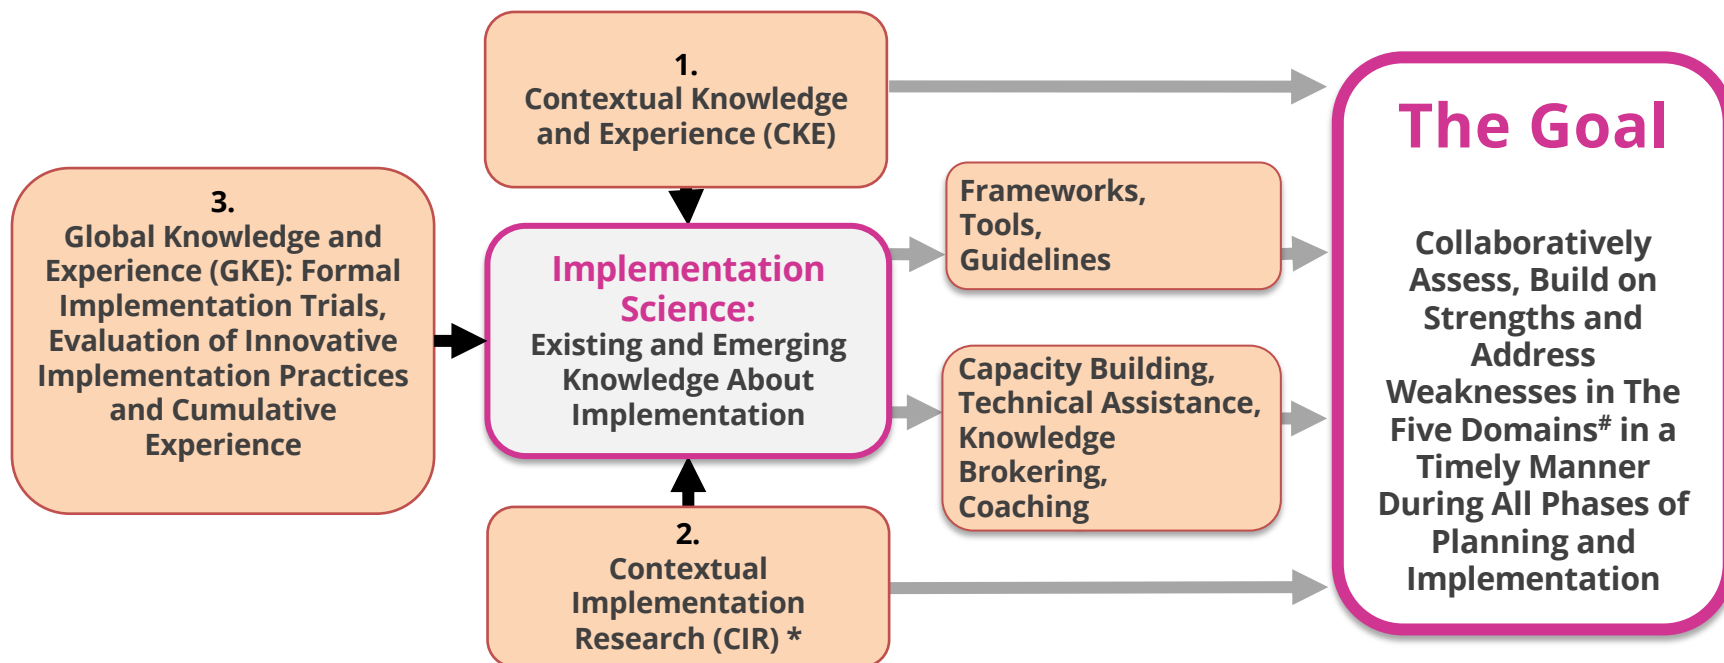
3.
Global Knowledge and Experience (GKE): Formal Implementation Trials, Evaluation of Innovative Implementation Practices and Cumulative Experience

1.
Contextual Knowledge and Experience (CKE)

Implementation Science:
Existing and Emerging Knowledge About Implementation

2.
Contextual Implementation Research (CIR) *

Frameworks, Tools, Guidelines

Capacity Building, Technical Assistance, Knowledge Brokering, Coaching

The Goal

Collaboratively Assess, Build on Strengths and Address Weaknesses in The Five Domains$^{\#}$ in a Timely Manner During All Phases of Planning and Implementation